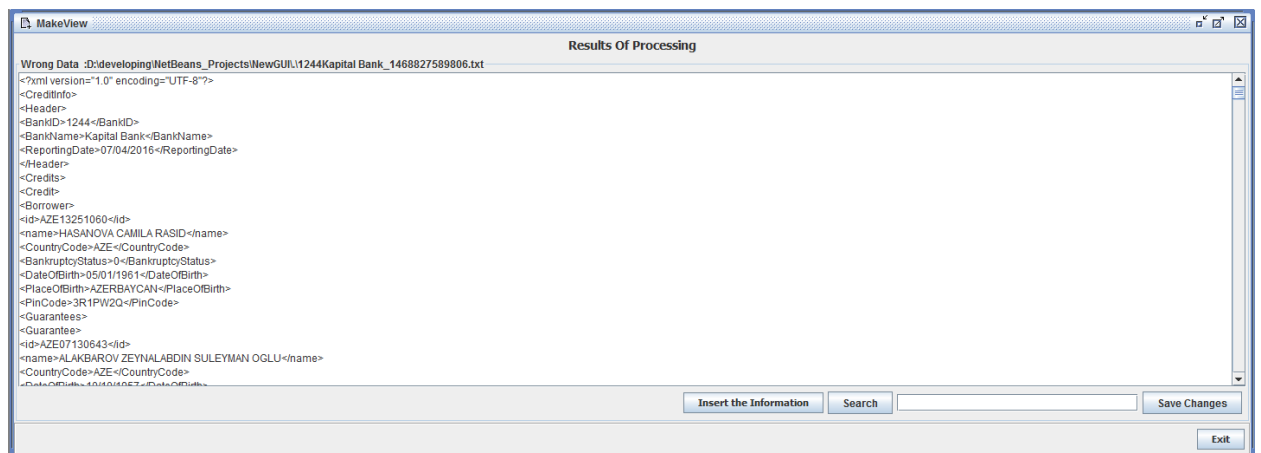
MakeView

Results Of Processing

Wrong Data :D:\developing\NetBeans_Projects\NewGUI\.\1244Kapital Bank_1468827589806.txt

<?xml version="1.0" encoding="UTF-8"?>
<CreditInfo>
<Header>
<BankID>1244</BankID>
<BankName>Kapital Bank</BankName>
<ReportingDate>07/04/2016</ReportingDate>
</Header>
<Credits>
<Credit>
<Borrower>
<id>AZE13251060</id>
<name>HASANOVA CAMILA RASID</name>
<CountryCode>AZE</CountryCode>
<BankruptcyStatus>0</BankruptcyStatus>
<DateOfBirth>05/01/1961</DateOfBirth>
<PlaceOfBirth>AZERBAYCAN</PlaceOfBirth>
<PinCode>3R1PW2Q</PinCode>
<Guarantees>
<Guarantee>
<id>AZE07130643</id>
<name>ALAKBAROV ZEYNALABDIN SULEYMAN OGLU</name>
<CountryCode>AZE</CountryCode>
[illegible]

Insert the Information
Search
Save Changes
Exit